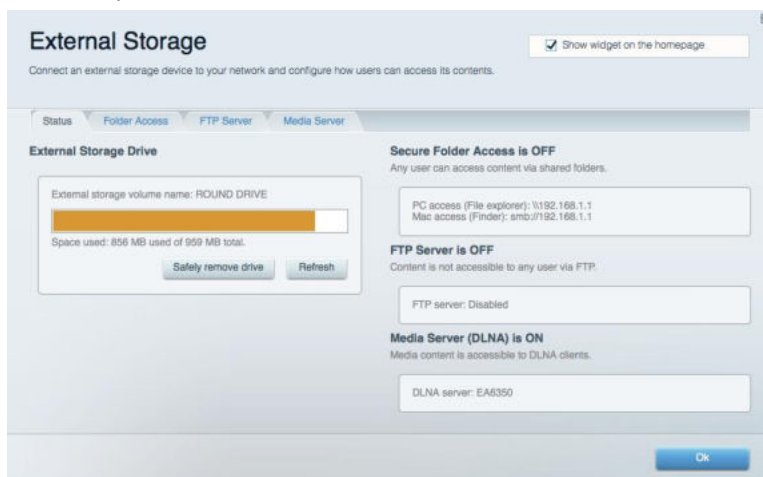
External Storage

Show widget on the homepage

Connect an external storage device to your network and configure how users can access its contents.

Status | Folder Access | FTP Server | Media Server

External Storage Drive

External storage volume name: ROUND DRIVE

Space used: 856 MB used of 959 MB total.

Safely remove drive | Refresh

Secure Folder Access is OFF

Any user can access content via shared folders.

PC access (File explorer): \\192.168.1.1
Mac access (Finder): smb://192.168.1.1

FTP Server is OFF

Content is not accessible to any user via FTP.

FTP server: Disabled

Media Server (DLNA) is ON

Media content is accessible to DLNA clients.

DLNA server: EA6350

Ok